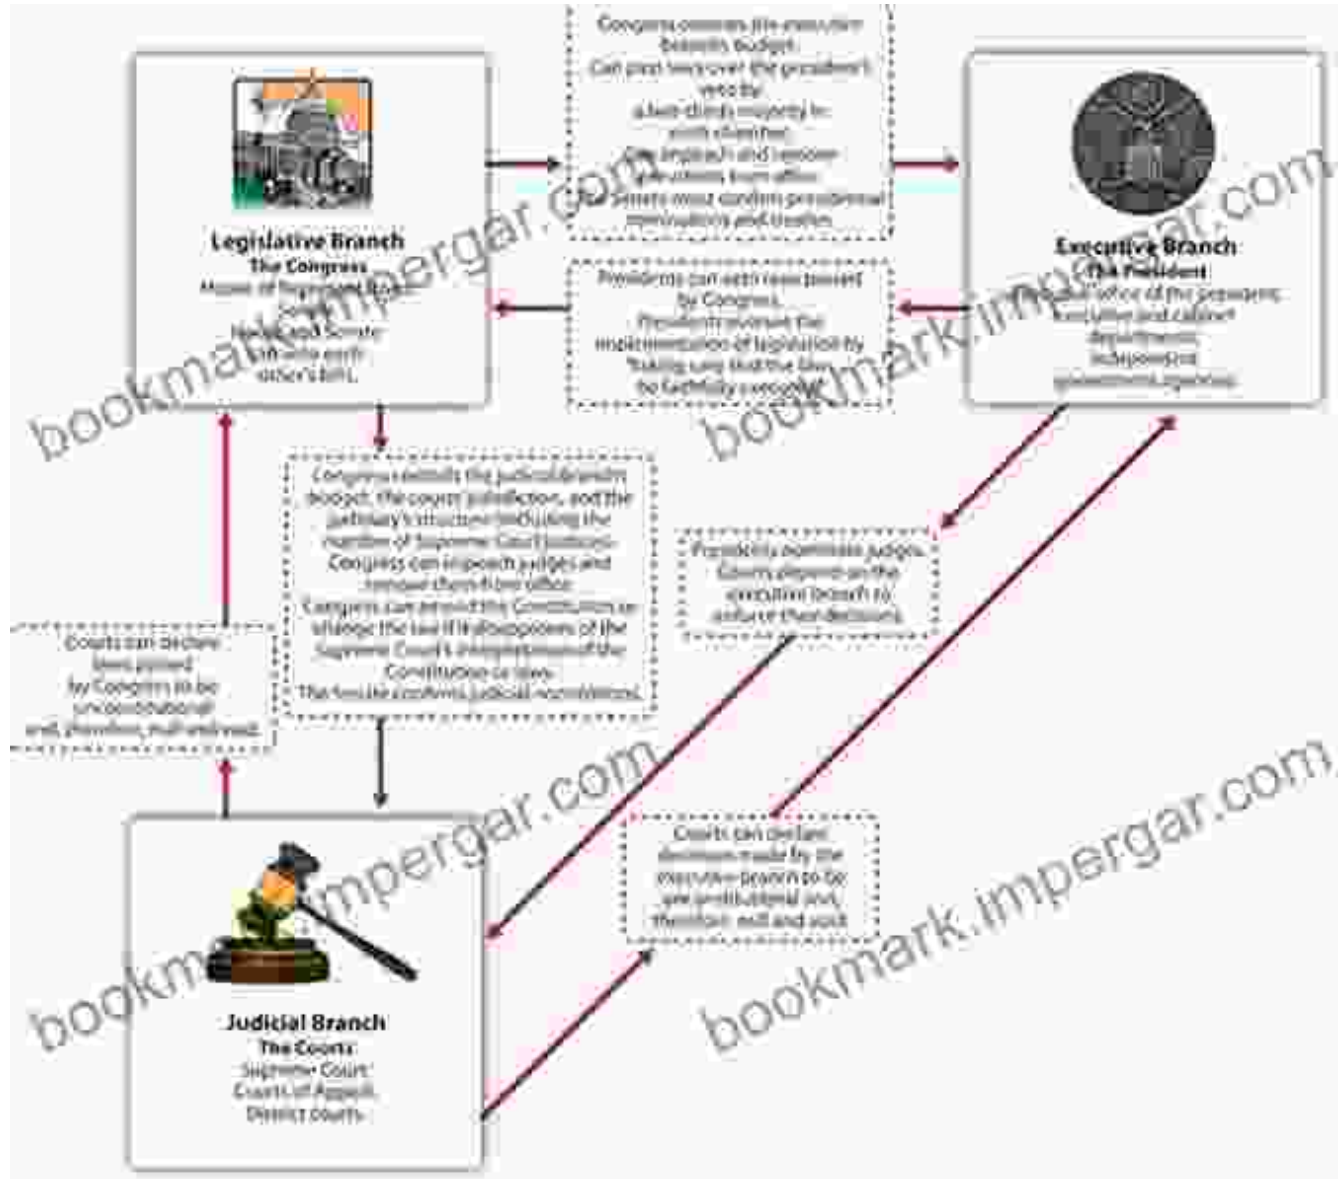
Congress controls the executive branch's budget.
Can pass laws over the president's veto by a two-thirds majority in both chambers.
Can impeach and remove presidents from office.
The Senate must confirm presidential nominations and treaties.

Legislative Branch
The Congress
House of Representatives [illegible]
House and Senate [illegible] each other's bills.

Executive Branch
The President
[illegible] office of the President
Executive and cabinet departments
Independent government agencies

Presidents can veto laws passed by Congress.
Presidents oversee the implementation of legislation by "taking care that the laws be faithfully executed."

Congress controls the judicial branch budget, the courts' jurisdiction, and the judiciary's structure (including the number of Supreme Court justices).
Congress can impeach judges and remove them from office.
Congress can amend the Constitution or change the law if it disapproves of the Supreme Court's interpretation of the Constitution or laws.
The Senate confirms judicial nominations.

Presidents nominate judges.
Courts depend on the executive branch to enforce their decisions.

Courts can declare laws passed by Congress to be unconstitutional and, therefore, null and void.

Courts can declare decisions made by the executive branch to be unconstitutional and, therefore, null and void.

Judicial Branch
The Courts
Supreme Court
Courts of Appeals
District courts

bookmark.impergar.com
bookmark.impergar.com
bookmark.impergar.com
bookmark.impergar.com